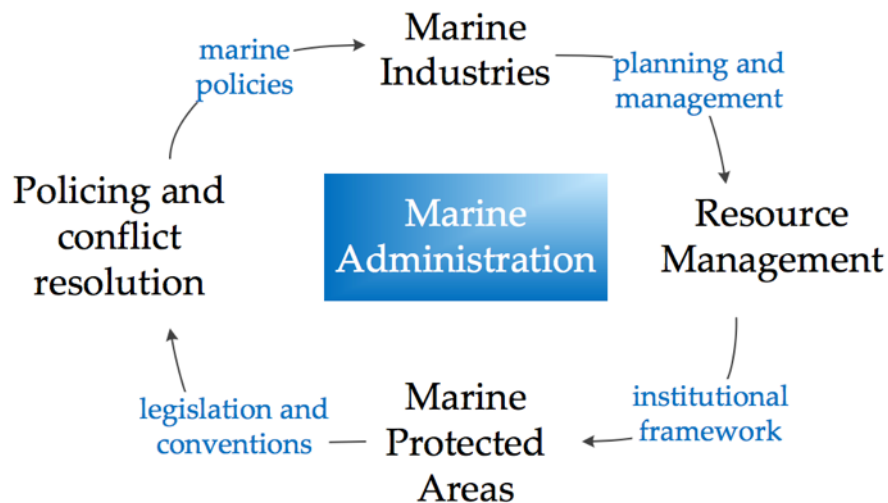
Marine Industries

planning and management

Resource Management

institutional framework

Marine Protected Areas

legislation and conventions

Policing and conflict resolution

marine policies

Marine Administration